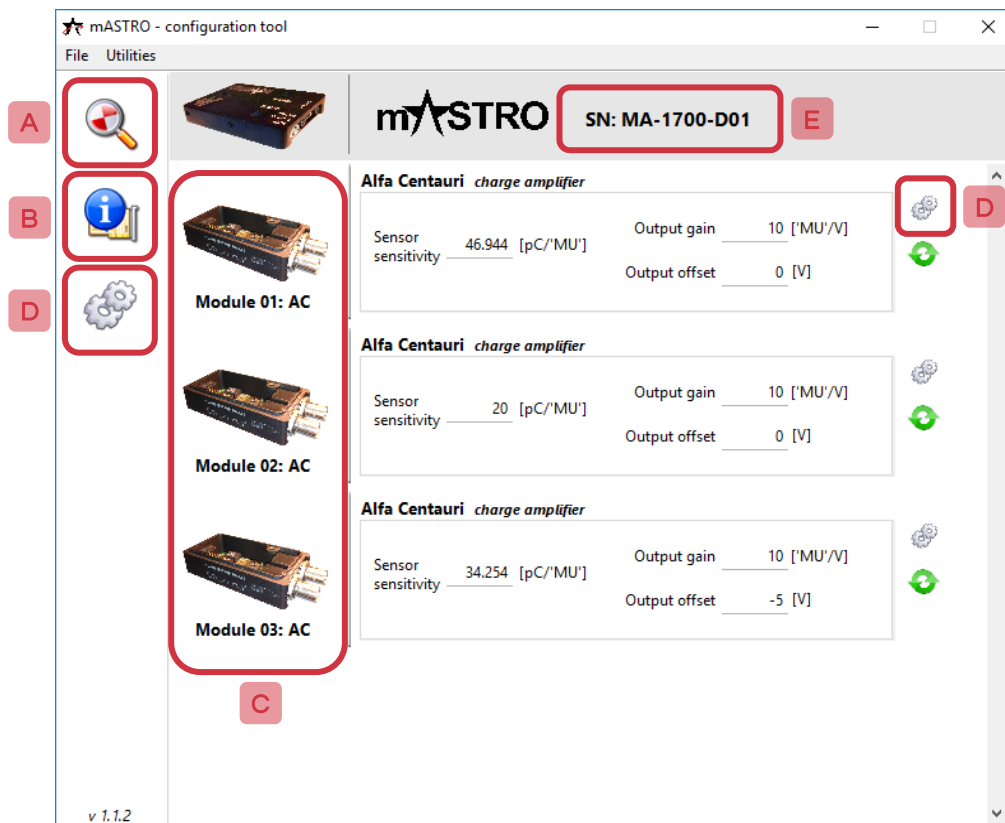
mASTRO - configuration tool

File Utilities

A

B

D

mASTRO

SN: MA-1700-D01

E

Module 01: AC

Module 02: AC

Module 03: AC

C

Alfa Centauri charge amplifier

Sensor sensitivity 46.944 [pC/'MU']

Output gain 10 ['MU'/V]

Output offset 0 [V]

D

Alfa Centauri charge amplifier

Sensor sensitivity 20 [pC/'MU']

Output gain 10 ['MU'/V]

Output offset 0 [V]

Alfa Centauri charge amplifier

Sensor sensitivity 34.254 [pC/'MU']

Output gain 10 ['MU'/V]

Output offset -5 [V]

v 1.1.2